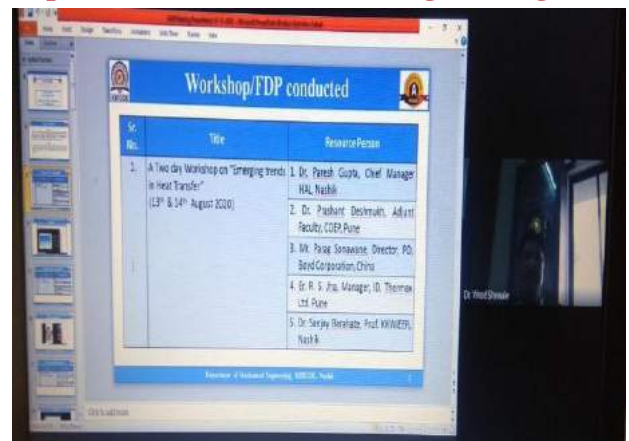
Workshop/FDP conducted

| Sr. No. | Title | Resource Person |
|---|---|---|
| 1. | A Two day Workshop on "Emerging trends in Heat Transfer" (13th & 14th August 2020) | 1. Dr. Paresh Gupta, Chief Manager HAL, Nashik |
| | | 2. Dr. Prashant Deshmukh, Adjunt Faculty, COEP, Pune |
| | | 3. Mr. Parag Sonawane, Director, PD, Boyd Corporation, China |
| | | 4. Er. R. S. Jha, Manager, ID, Thermax Ltd, Pune |
| | | 5. Dr. Sanjay Baralate, Prof. KKWIEER, Nashik |

Department of Mechanical Engineering, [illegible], Nashik

Dr. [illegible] Shinde

Click to add notes